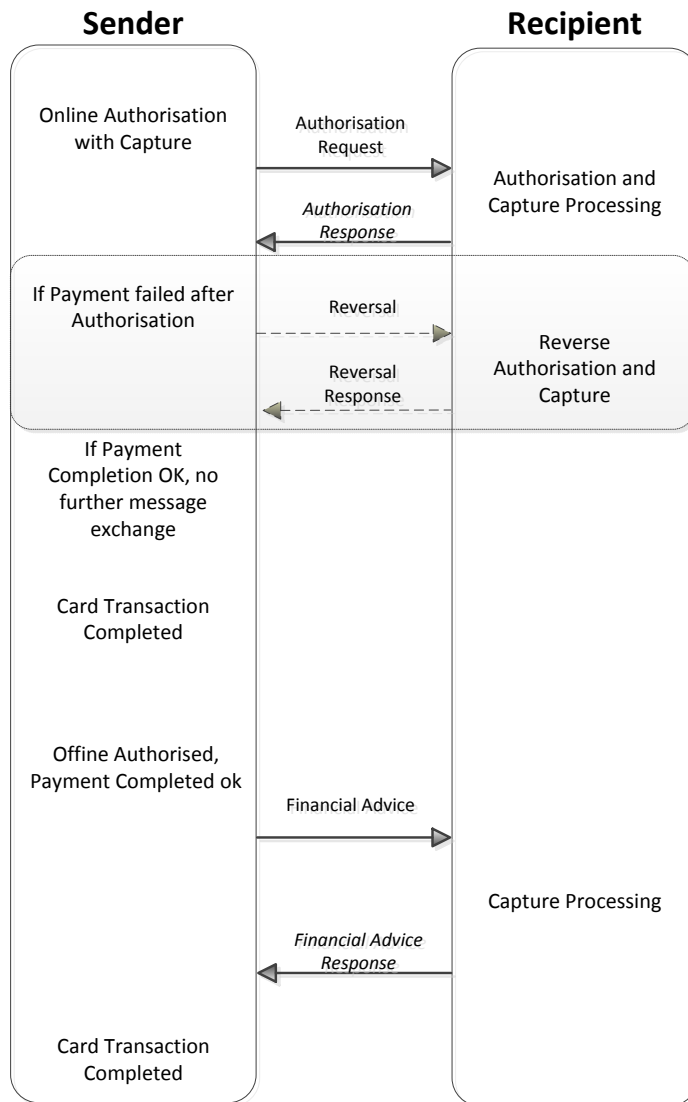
Sender

Recipient

Online Authorisation with Capture

Authorisation Request

Authorisation and Capture Processing

*Authorisation Response*

If Payment failed after Authorisation

Reversal

Reverse Authorisation and Capture

Reversal Response

If Payment Completion OK, no further message exchange

Card Transaction Completed

Offine Authorised, Payment Completed ok

Financial Advice

Capture Processing

*Financial Advice Response*

Card Transaction Completed